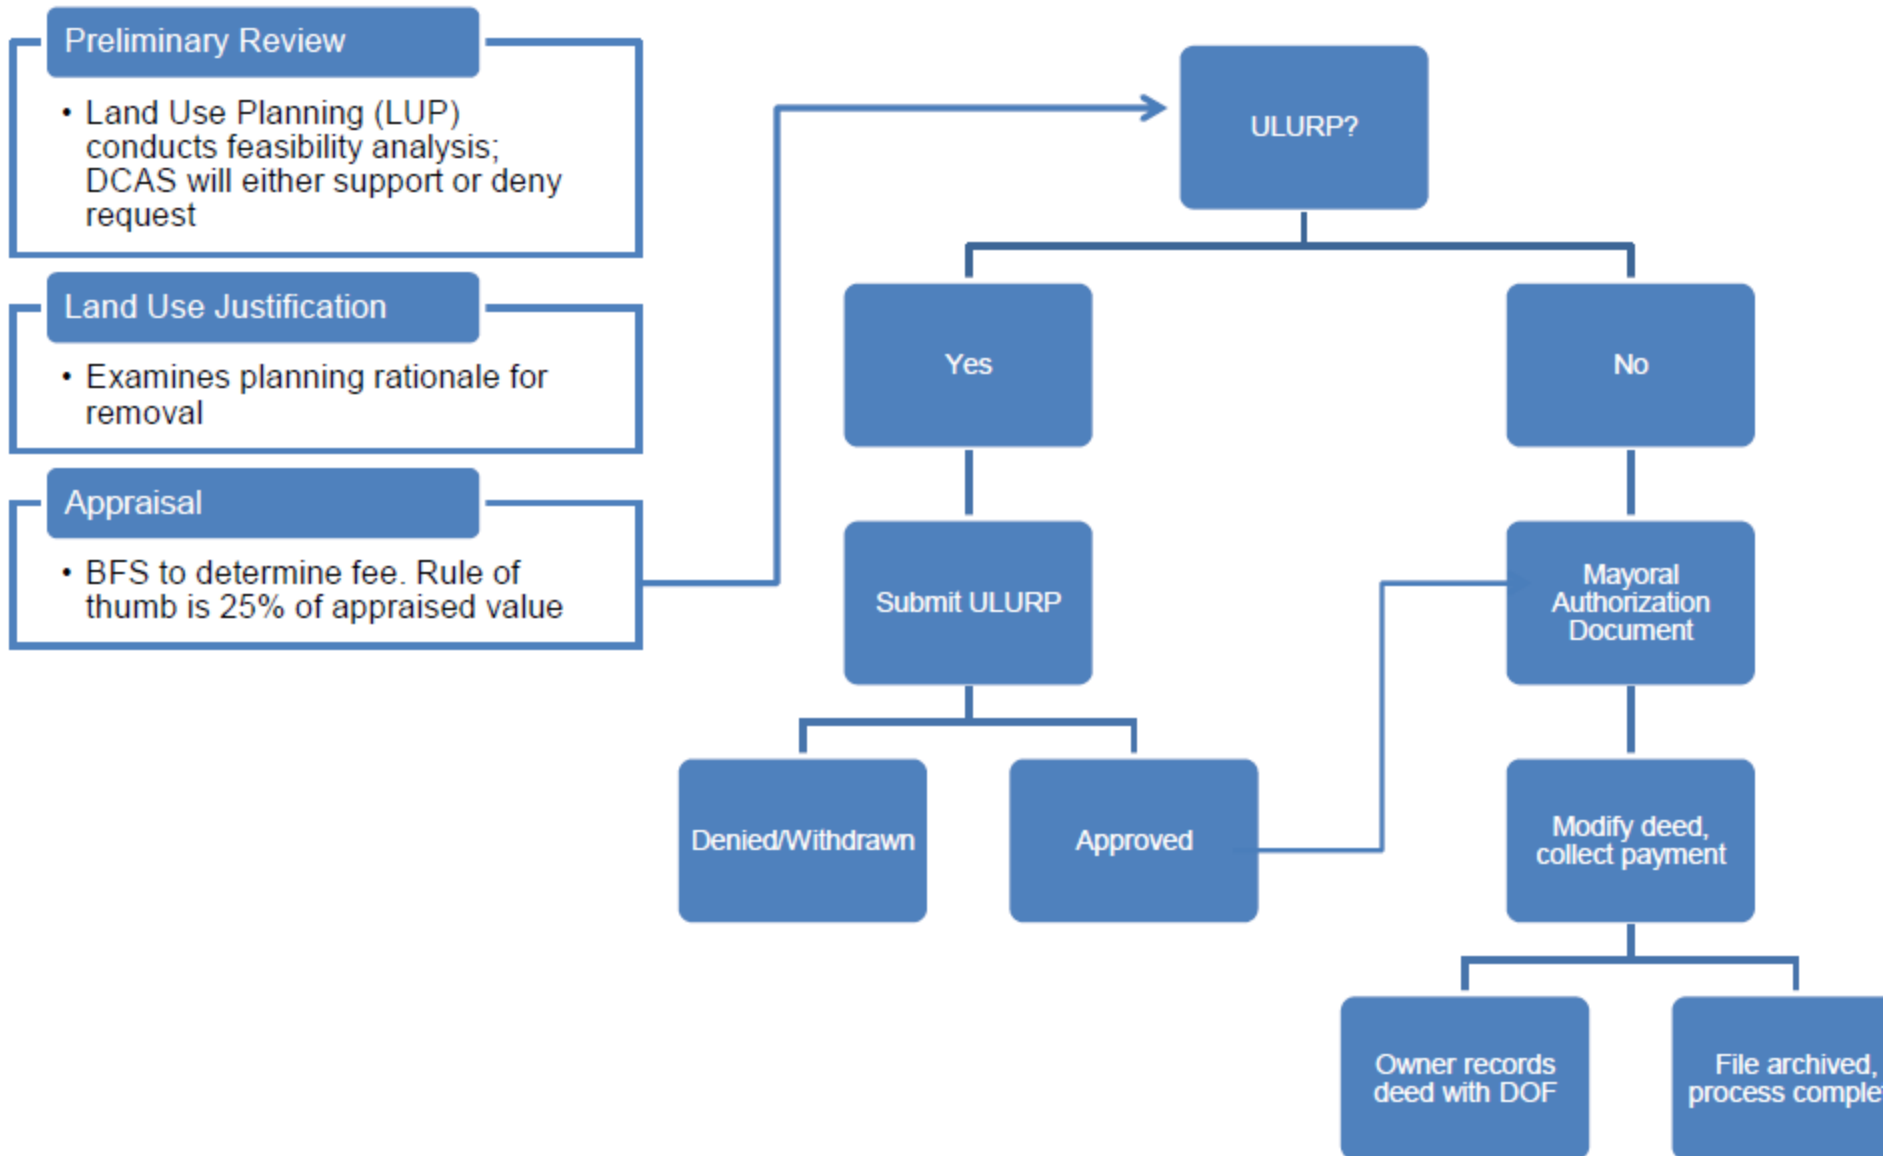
Preliminary Review

• Land Use Planning (LUP) conducts feasibility analysis; DCAS will either support or deny request

Land Use Justification

• Examines planning rationale for removal

Appraisal

• BFS to determine fee. Rule of thumb is 25% of appraised value

ULURP?

Yes

No

Submit ULURP

Mayoral Authorization Document

Denied/Withdrawn

Approved

Modify deed, collect payment

Owner records deed with DOF

File archived, process comple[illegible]